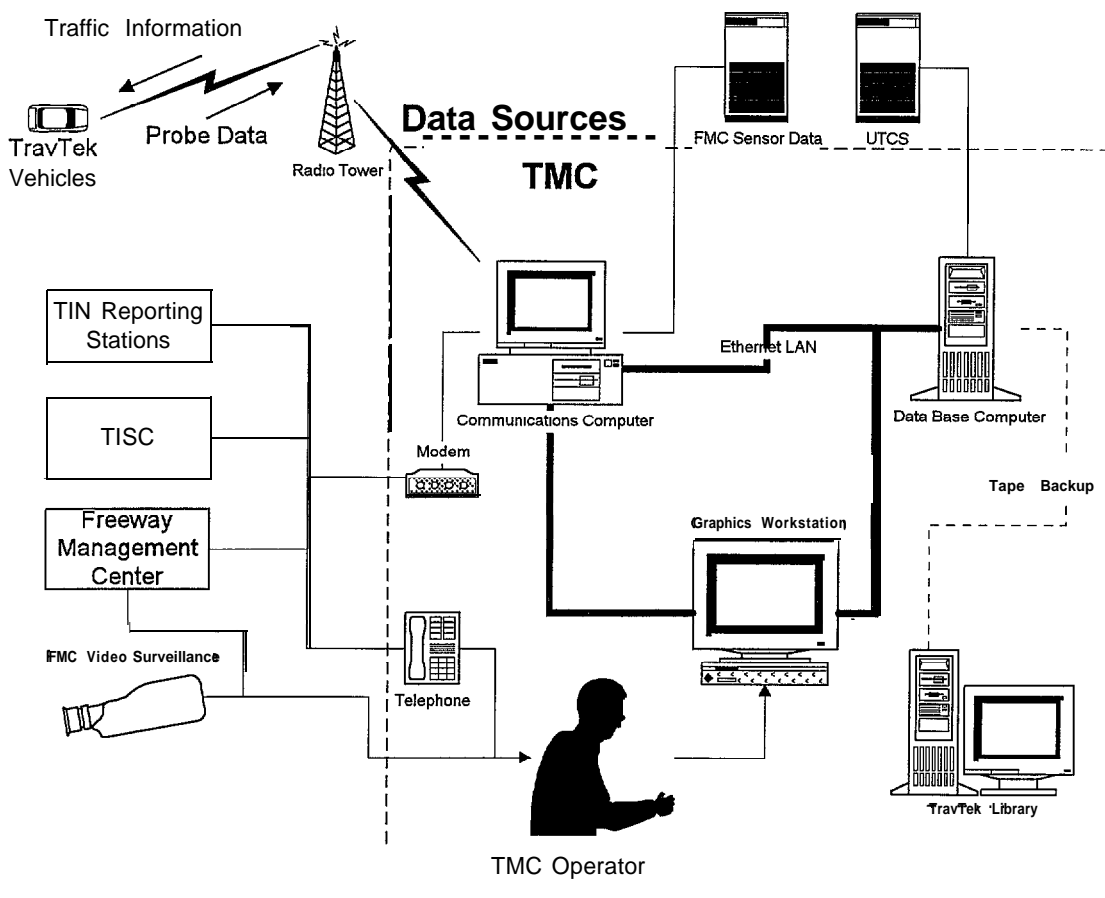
Traffic Information

TravTek Vehicles

Probe Data

Radio Tower

Data Sources

FMC Sensor Data

UTCS

TMC

TIN Reporting Stations

TISC

Freeway Management Center

FMC Video Surveillance

Modem

Communications Computer

Ethernet LAN

Data Base Computer

Tape Backup

Graphics Workstation

Telephone

TravTek Library

TMC Operator